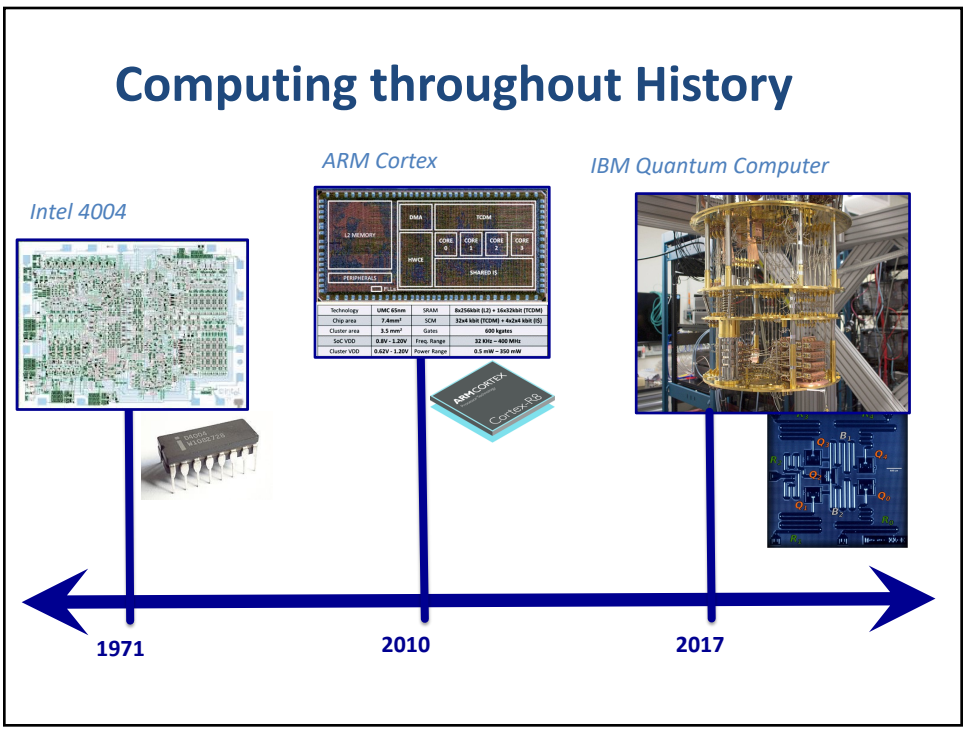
Computing throughout History

ARM Cortex

IBM Quantum Computer

Intel 4004

L2 MEMORY

DMA

TCDM

CORE 0

CORE 1

CORE 2

CORE 3

HWCE

SHARED IS

PERIPHERALS

PLL

| Technology | UMC 65nm | SRAM | 8x256kbit (L2) + 16x32kbit (TCDM) |
|---|---|---|---|
| Chip area | 7.4mm² | SCM | 32x4 kbit (TCDM) + 4x2x4 kbit (IS) |
| Cluster area | 3.5 mm² | Gates | 600 kgates |
| SoC VDD | 0.8V - 1.20V | Freq. Range | 32 KHz – 400 MHz |
| Cluster VDD | 0.62V - 1.20V | Power Range | 0.5 mW – 350 mW |

ARM CORTEX

Cortex-R8

D4004

$Q_1$ $B_1$ $Q_2$ $Q_3$ $Q_4$ $Q_0$ $B_2$

1971

2010

2017